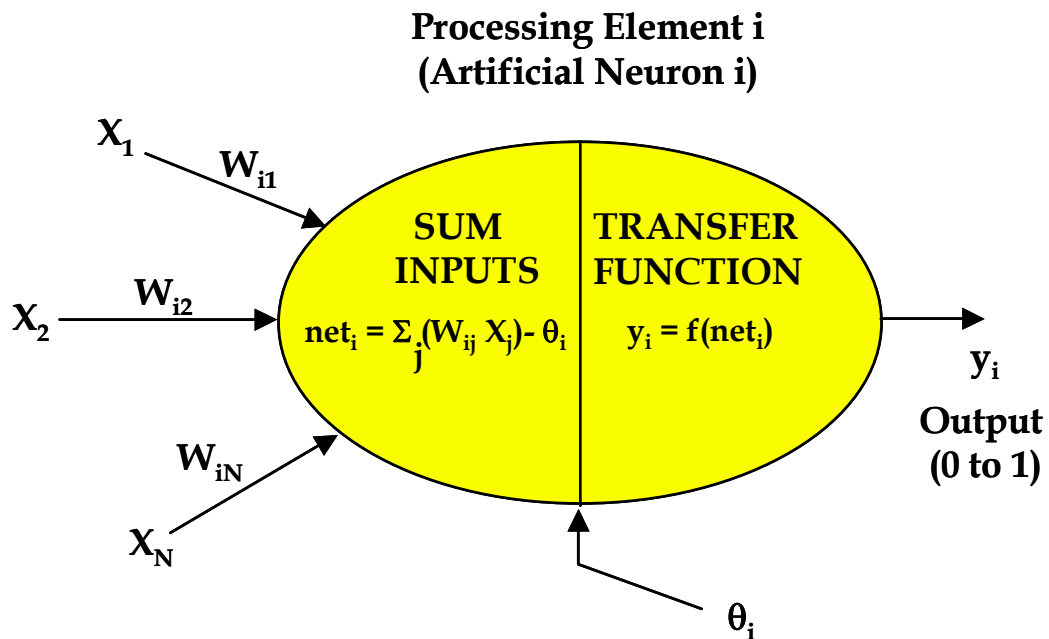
Processing Element i
(Artificial Neuron i)

$X_1$

$W_{i1}$

$X_2$

$W_{i2}$

$W_{iN}$

$X_N$

SUM INPUTS

$net_i = \Sigma_j (W_{ij} X_j) - \theta_i$

TRANSFER FUNCTION

$y_i = f(net_i)$

$y_i$

Output
(0 to 1)

$\theta_i$